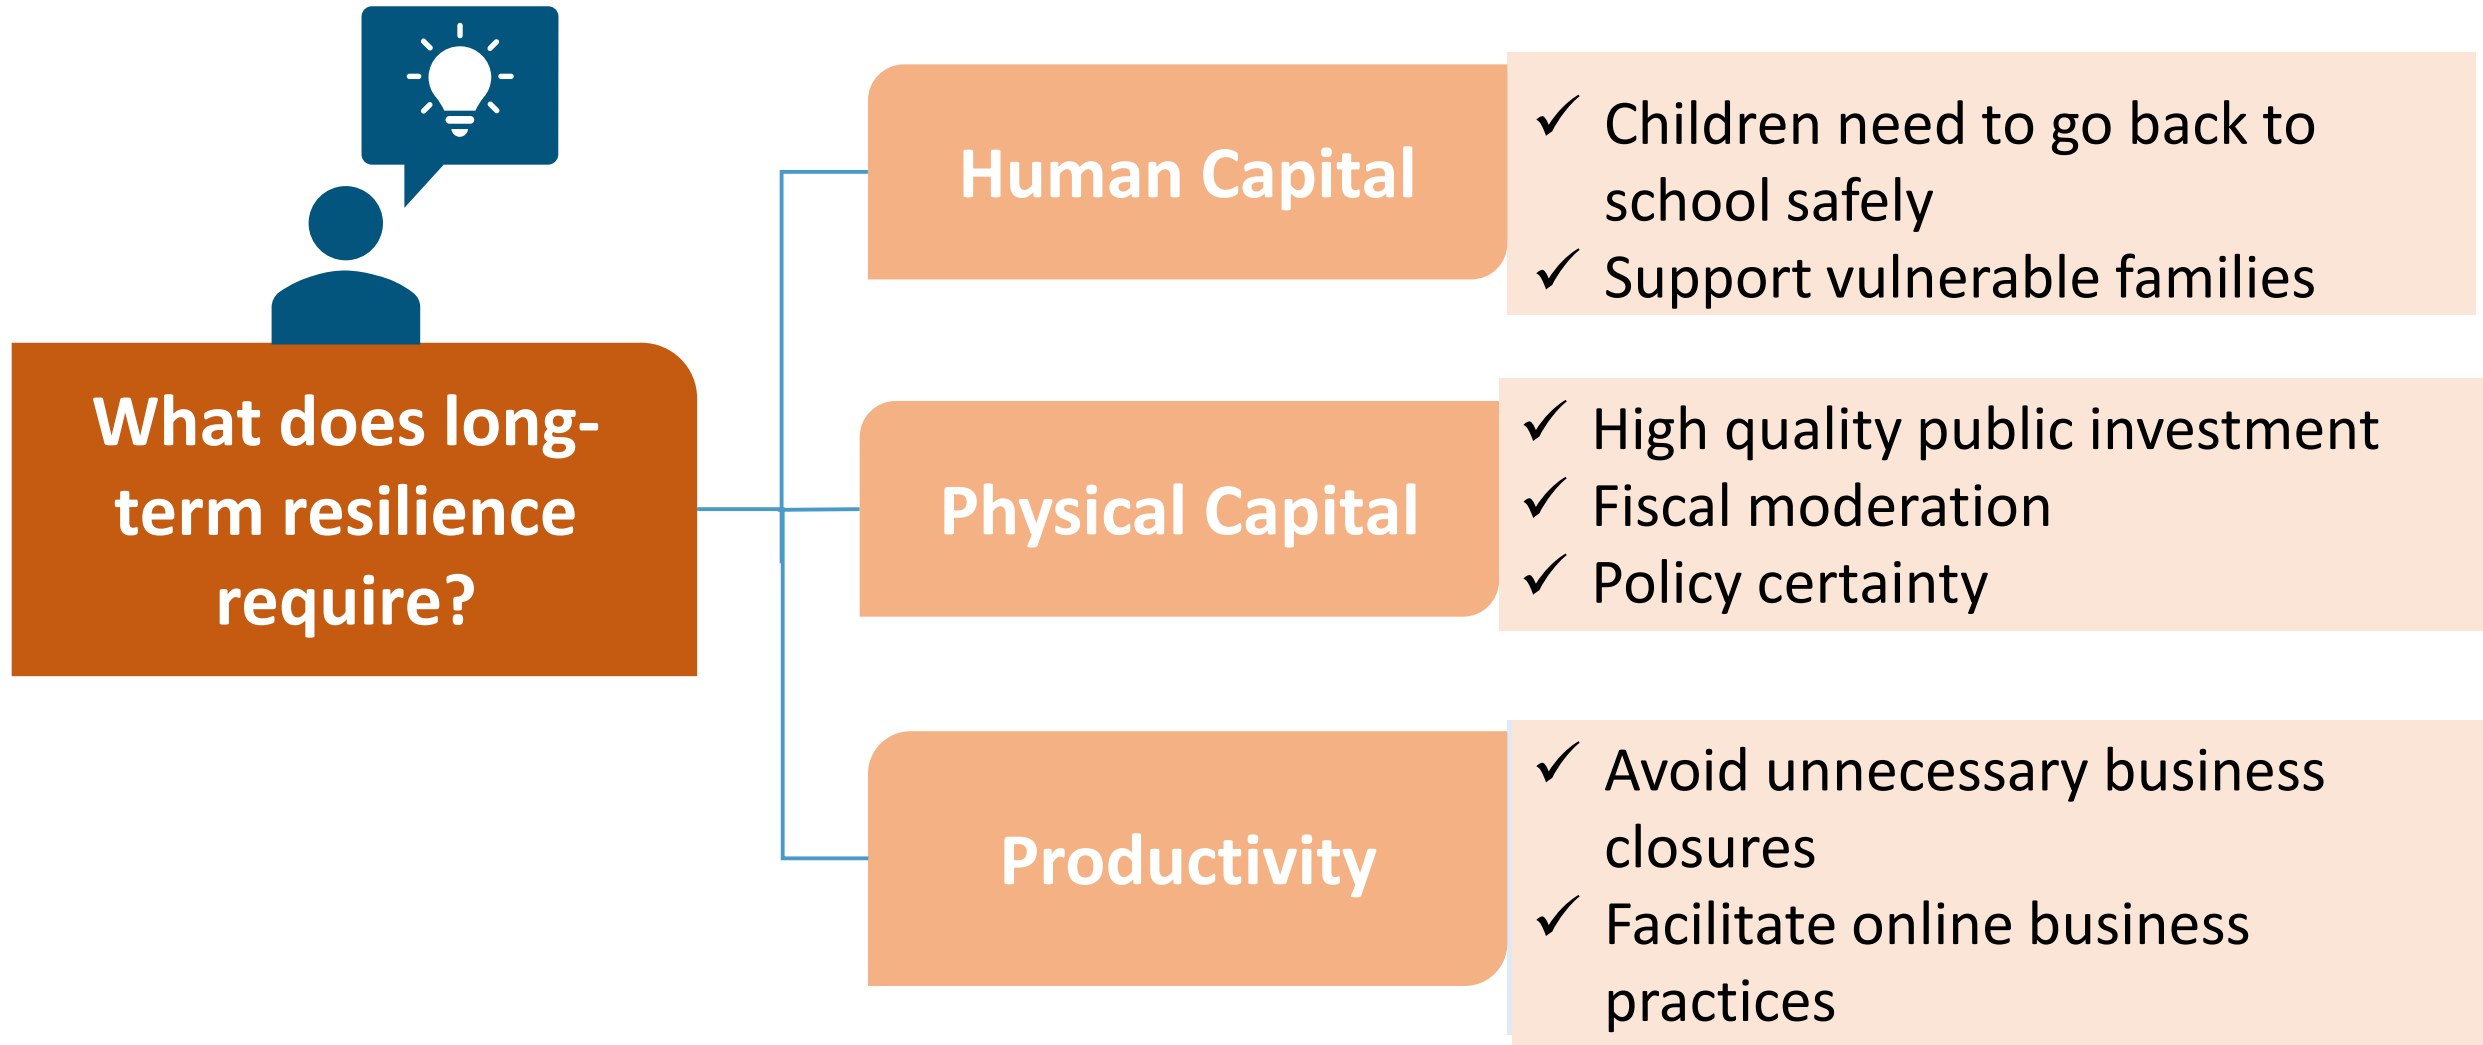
What does long-term resilience require?

Human Capital

✓ Children need to go back to school safely
✓ Support vulnerable families

Physical Capital

✓ High quality public investment
✓ Fiscal moderation
✓ Policy certainty

Productivity

✓ Avoid unnecessary business closures
✓ Facilitate online business practices